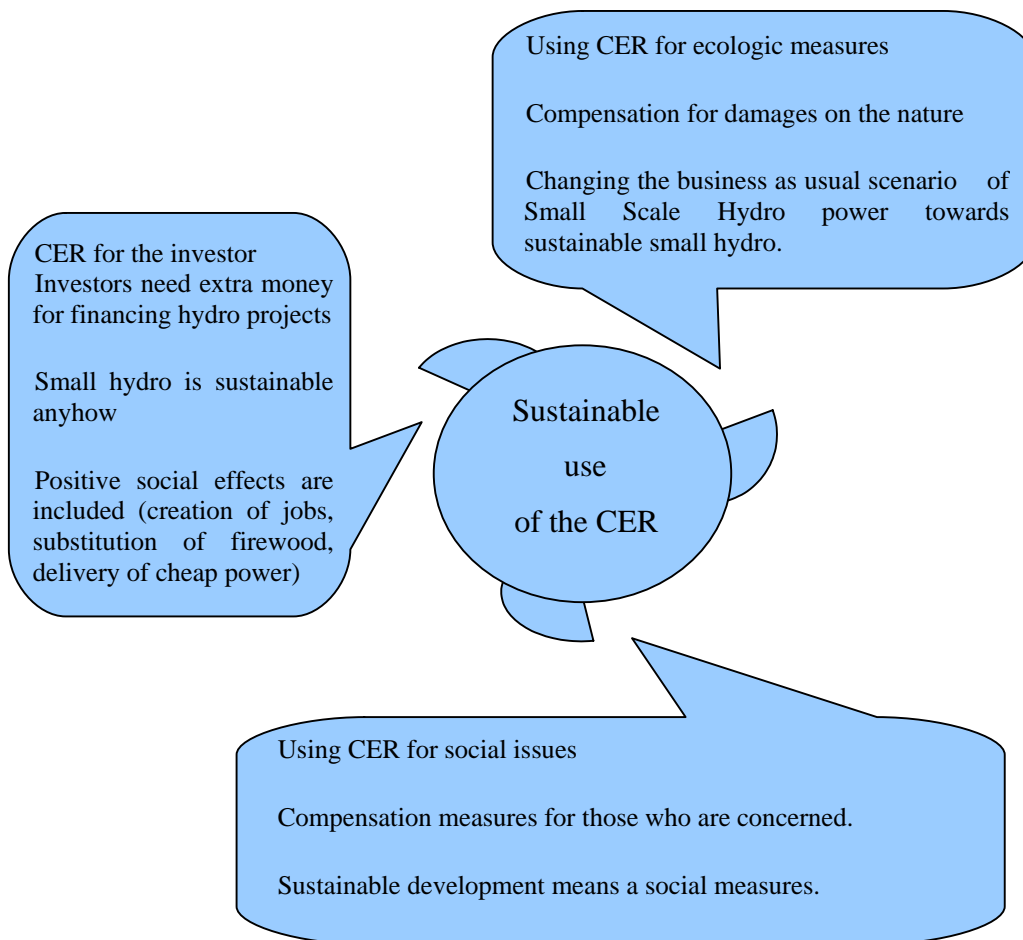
Using CER for ecologic measures

Compensation for damages on the nature

Changing the business as usual scenario of Small Scale Hydro power towards sustainable small hydro.

CER for the investor
Investors need extra money for financing hydro projects

Small hydro is sustainable anyhow

Positive social effects are included (creation of jobs, substitution of firewood, delivery of cheap power)

Sustainable use of the CER

Using CER for social issues

Compensation measures for those who are concerned.

Sustainable development means a social measures.